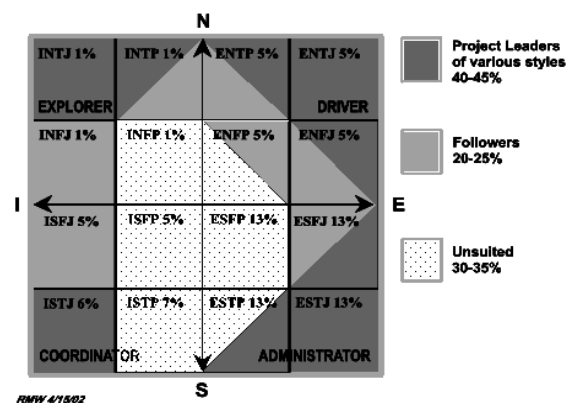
N

| INTJ 1% | INTP 1% | ENTP 5% | ENTJ 5% |
|---|---|---|---|
| INFJ 1% | INFP 1% | ENFP 5% | ENFJ 5% |
| ISFJ 5% | ISFP 5% | ESFP 13% | ESFJ 13% |
| ISTJ 6% | ISTP 7% | ESTP 13% | ESTJ 13% |

EXPLORER

DRIVER

COORDINATOR

ADMINISTRATOR

I

E

S

Project Leaders of various styles 40-45%

Followers 20-25%

Unsuited 30-35%

RMW 4/15/02